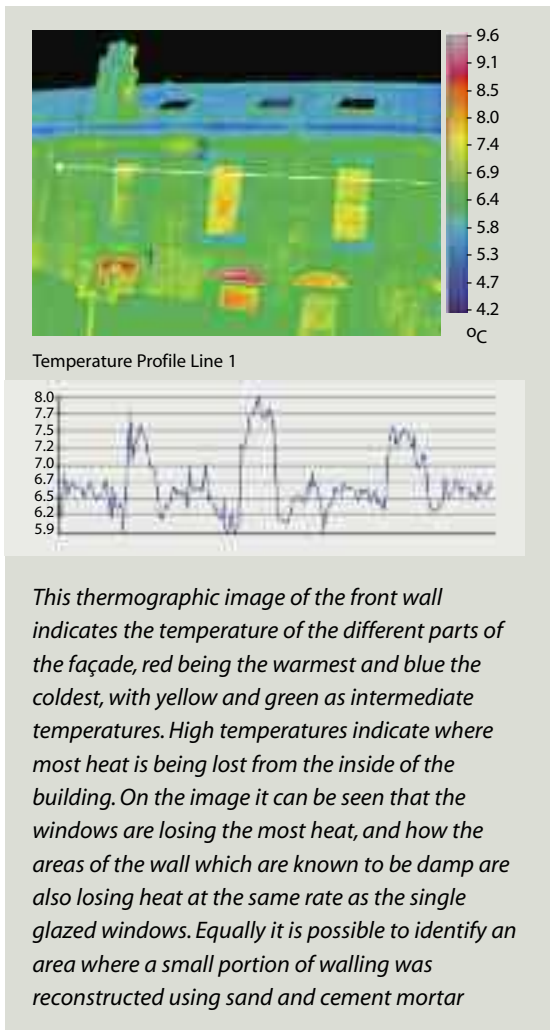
9.6
9.1
8.5
8.0
7.4
6.9
6.4
5.8
5.3
4.7
4.2
$^oC$

Temperature Profile Line 1

8.0
7.7
7.5
7.2
7.0
6.7
6.5
6.2
5.9

*This thermographic image of the front wall indicates the temperature of the different parts of the façade, red being the warmest and blue the coldest, with yellow and green as intermediate temperatures. High temperatures indicate where most heat is being lost from the inside of the building. On the image it can be seen that the windows are losing the most heat, and how the areas of the wall which are known to be damp are also losing heat at the same rate as the single glazed windows. Equally it is possible to identify an area where a small portion of walling was reconstructed using sand and cement mortar*